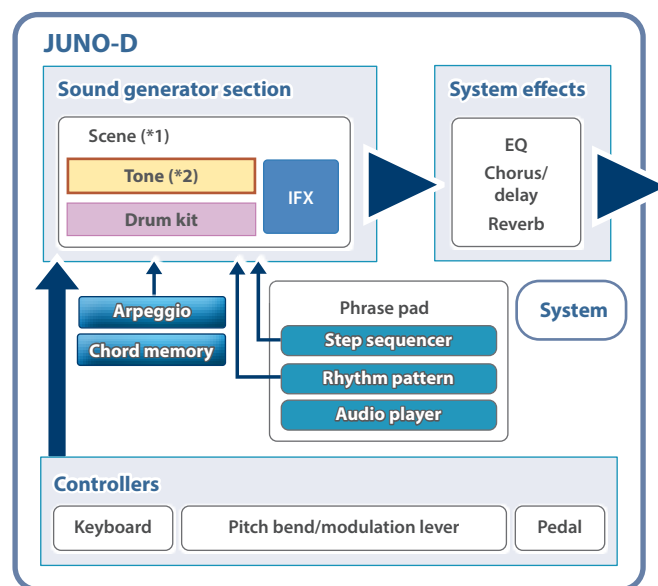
JUNO-D

Sound generator section

Scene (*1)

Tone (*2)

Drum kit

IFX

System effects

EQ

Chorus/ delay

Reverb

Arpeggio

Chord memory

Phrase pad

Step sequencer

Rhythm pattern

Audio player

System

Controllers

Keyboard

Pitch bend/modulation lever

Pedal